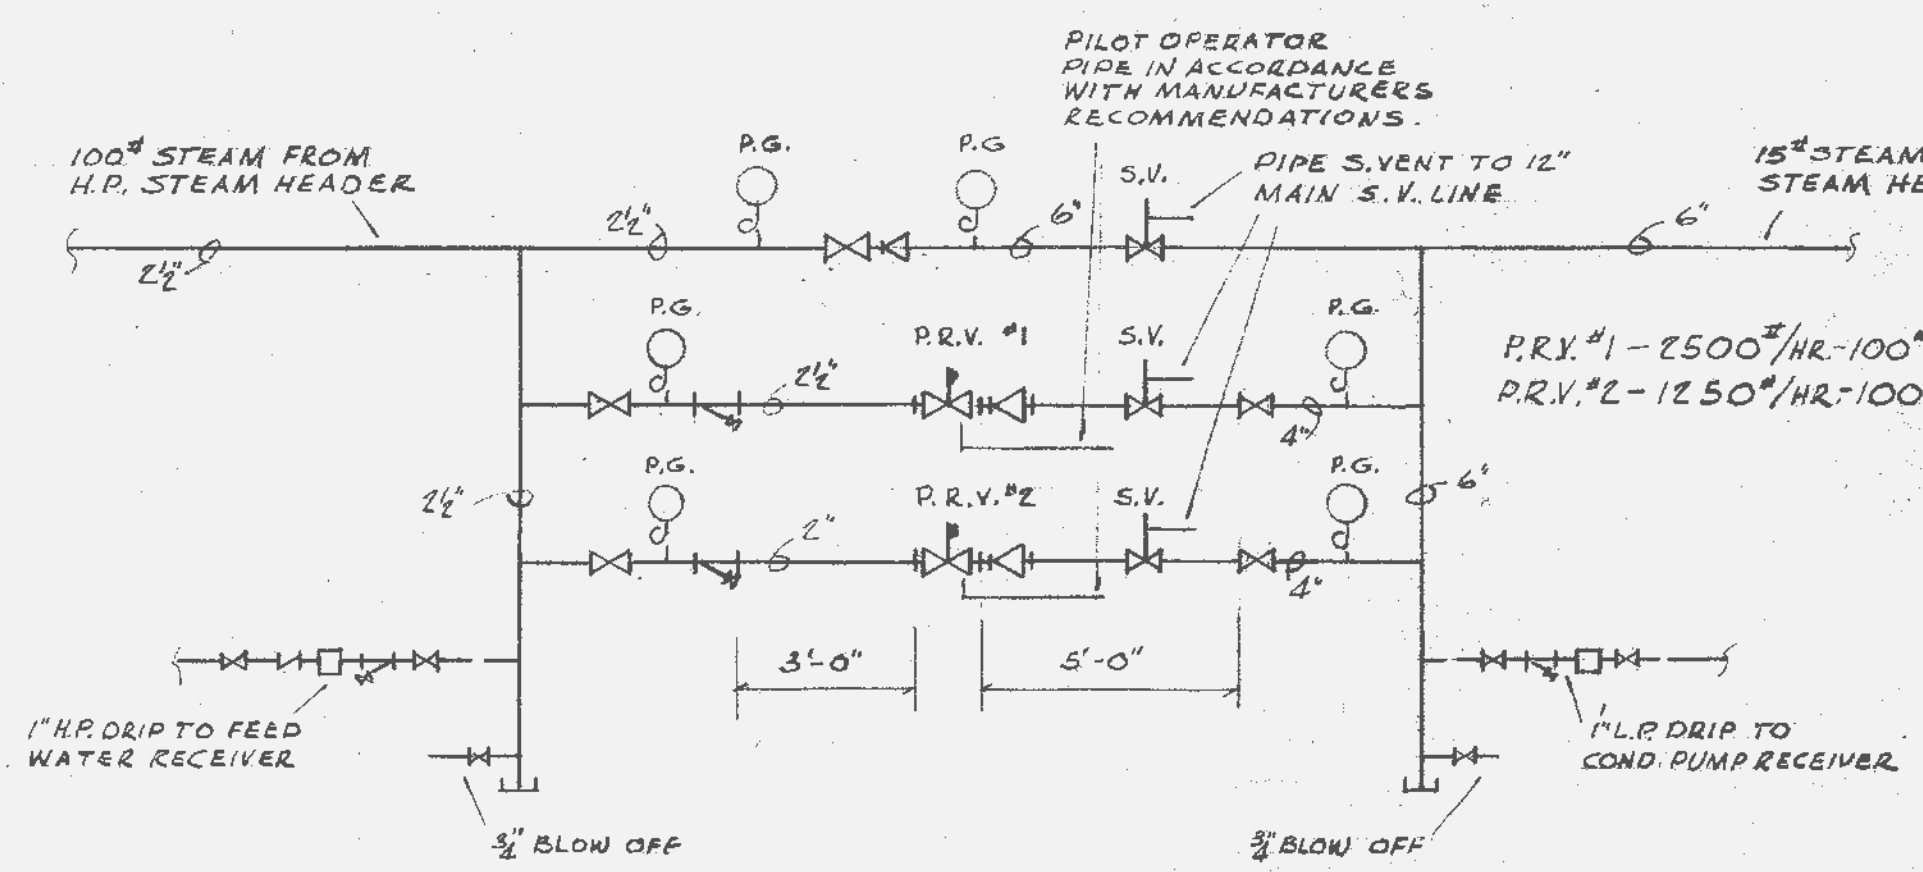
PILOT OPERATOR PIPE IN ACCORDANCE WITH MANUFACTURERS RECOMMENDATIONS.

100# STEAM FROM H.P. STEAM HEADER

P.G.

P.G

S.V.

PIPE S.VENT TO 12" MAIN S.V. LINE

15# STEAM STEAM HE

$2\frac{1}{2}$"

$2\frac{1}{2}$"

6"

6"

P.G.

P.R.V. #1

S.V.

P.G.

$2\frac{1}{2}$"

4"

P.R.V. #1 - 2500#/HR - 100

P.R.V. #2 - 1250#/HR - 100

P.G.

P.G.

$2\frac{1}{2}$"

P.R.V. #2

S.V.

6"

2"

4"

3'-0"

5'-0"

1" H.P. DRIP TO FEED WATER RECEIVER

1" L.P. DRIP TO COND. PUMP RECEIVER

$\frac{3}{4}$" BLOW OFF

$\frac{3}{4}$" BLOW OFF